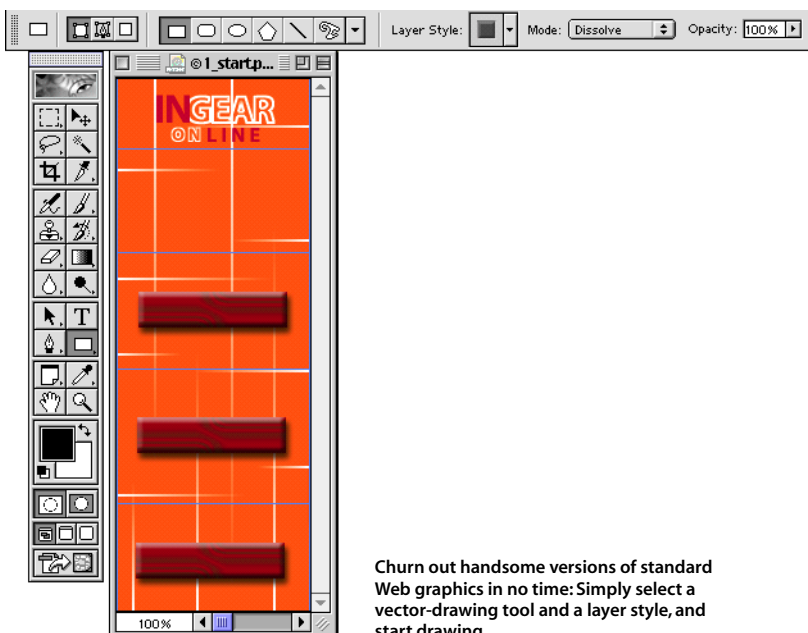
Layer Style: Mode: Dissolve Opacity: 100%

©1_start.p...

INGEAR
ONLINE

100%

Churn out handsome versions of standard Web graphics in no time: Simply select a vector-drawing tool and a layer style, and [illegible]